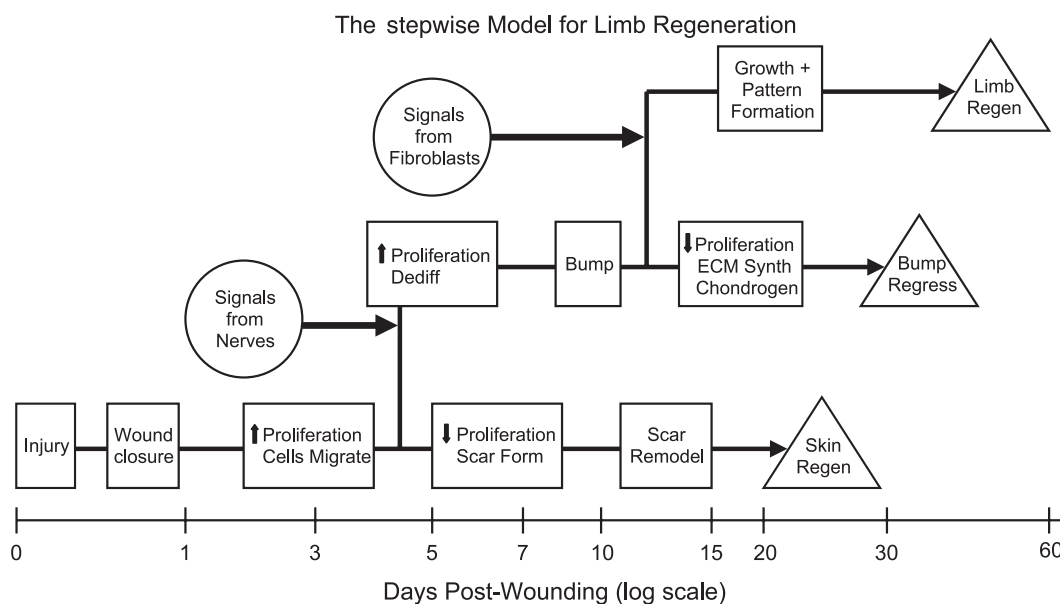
The stepwise Model for Limb Regeneration

Growth + Pattern Formation

Limb Regen

Signals from Fibroblasts

↑ Proliferation Dediff

Bump

↓ Proliferation ECM Synth Chondrogen

Bump Regress

Signals from Nerves

Injury

Wound closure

↑ Proliferation Cells Migrate

↓ Proliferation Scar Form

Scar Remodel

Skin Regen

0 1 3 5 7 10 15 20 30 60

Days Post-Wounding (log scale)